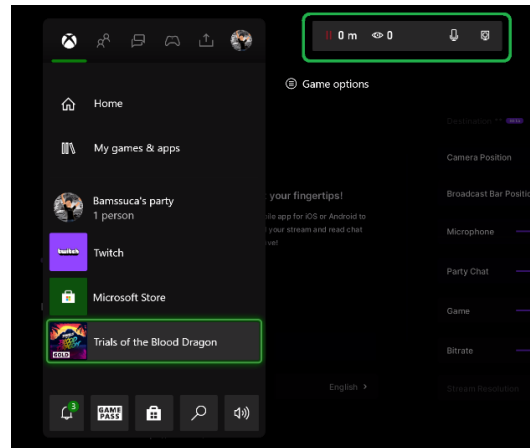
0 m 0

Game options

Home

My games & apps

Bamssuca's party
1 person

twitch
Twitch

Microsoft Store

GOLD
Trials of the Blood Dragon

3

GAME PASS

your fingertips!
ile app for iOS or Android to
your stream and read chat
ve!

English

Destination

Camera Position

Broadcast Bar Positio

Microphone

Party Chat

Game

Bitrate

Stream Resolution